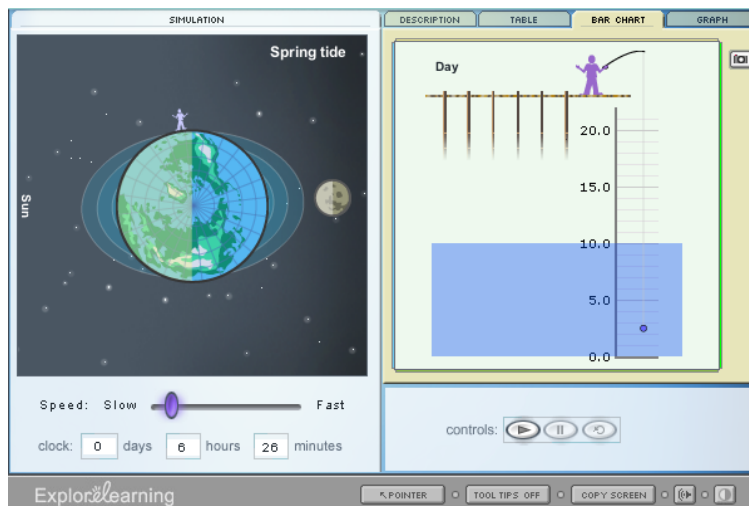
SIMULATION

Spring tide

Sun

Speed: Slow Fast

clock: 0 days 6 hours 26 minutes

DESCRIPTION TABLE BAR CHART GRAPH

Day

20.0

15.0

10.0

5.0

0.0

controls:

ExploreLearning

POINTER TOOL TIPS OFF COPY SCREEN